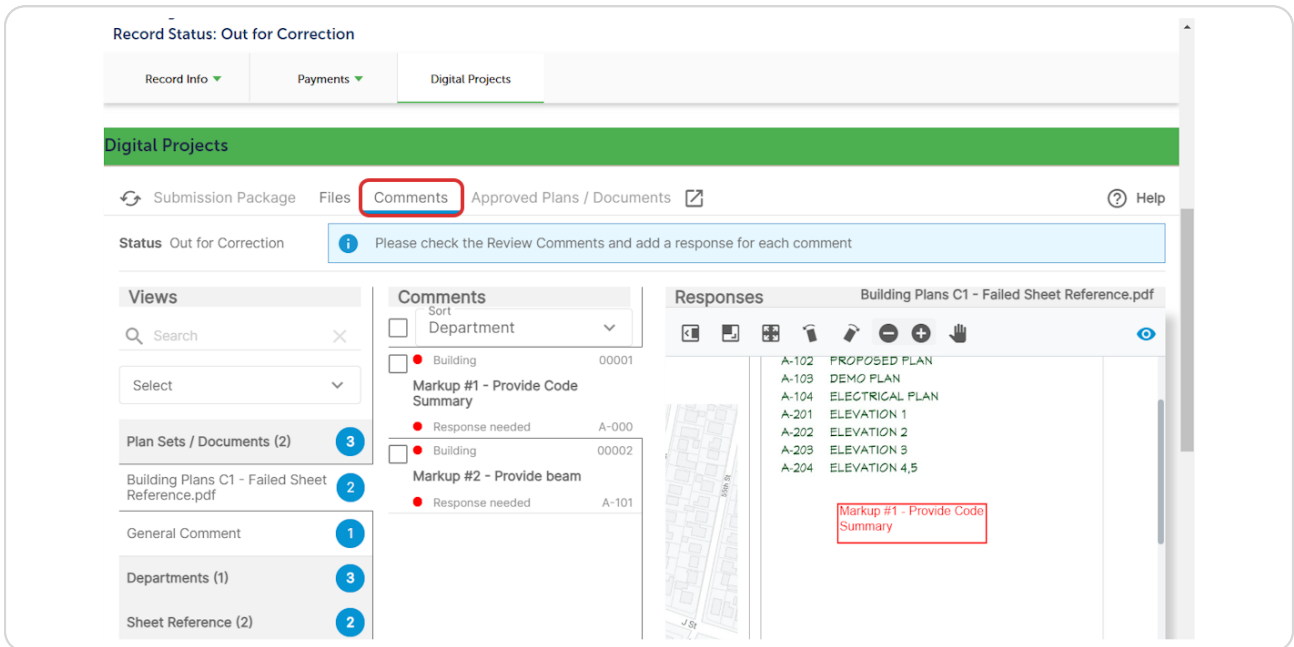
Record Status: Out for Correction

Record Info
Payments
Digital Projects

Digital Projects

Submission Package   Files   Comments   Approved Plans / Documents

Help

Status Out for Correction

Please check the Review Comments and add a response for each comment

Views

Search

Select

Plan Sets / Documents (2) 3

Building Plans C1 - Failed Sheet Reference.pdf 2

General Comment 1

Departments (1) 3

Sheet Reference (2) 2

Comments

Sort
Department

Building 00001
Markup #1 - Provide Code Summary
Response needed A-000

Building 00002
Markup #2 - Provide beam
Response needed A-101

Responses

Building Plans C1 - Failed Sheet Reference.pdf

A-102 PROPOSED PLAN
A-103 DEMO PLAN
A-104 ELECTRICAL PLAN
A-201 ELEVATION 1
A-202 ELEVATION 2
A-203 ELEVATION 3
A-204 ELEVATION 4,5

Markup #1 - Provide Code Summary

59th St
J St